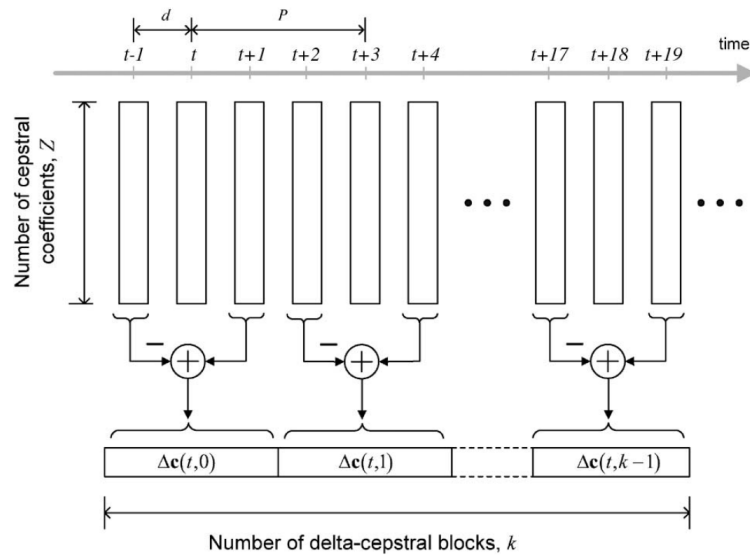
$d$

$P$

$t$-$1$ $t$ $t+1$ $t+2$ $t+3$ $t+4$ $t+17$ $t+18$ $t+19$ time

Number of cepstral coefficients, $Z$

−

−

−

$\Delta\mathbf{c}(t,0)$

$\Delta\mathbf{c}(t,1)$

$\Delta\mathbf{c}(t,k-1)$

Number of delta-cepstral blocks, $k$